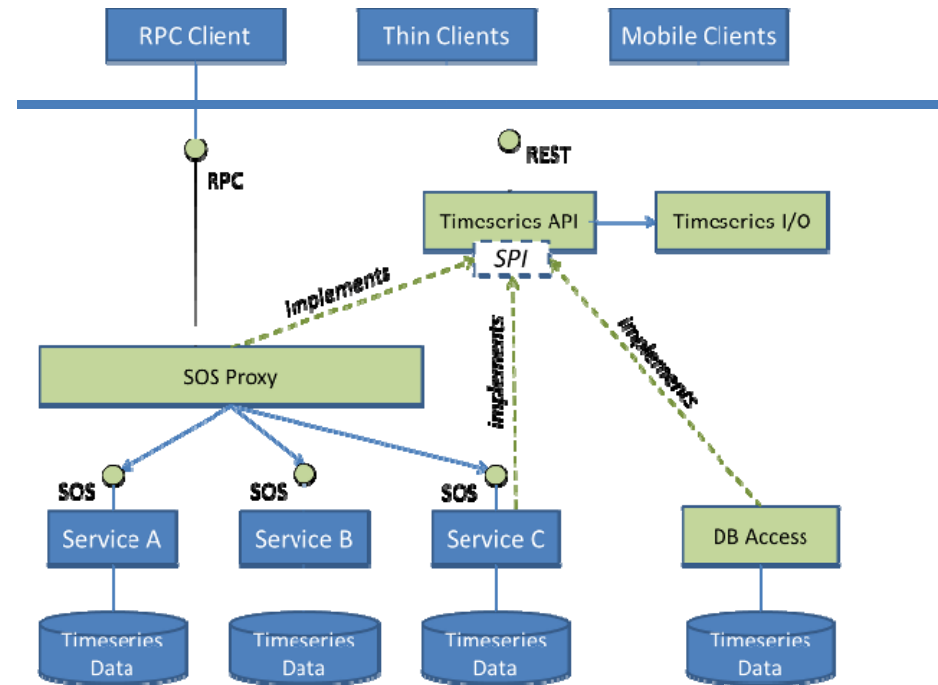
RPC Client

Thin Clients

Mobile Clients

RPC

REST

Timeseries API

Timeseries I/O

SPI

implements

implements

implements

SOS Proxy

SOS

SOS

SOS

Service A

Service B

Service C

DB Access

Timeseries Data

Timeseries Data

Timeseries Data

Timeseries Data